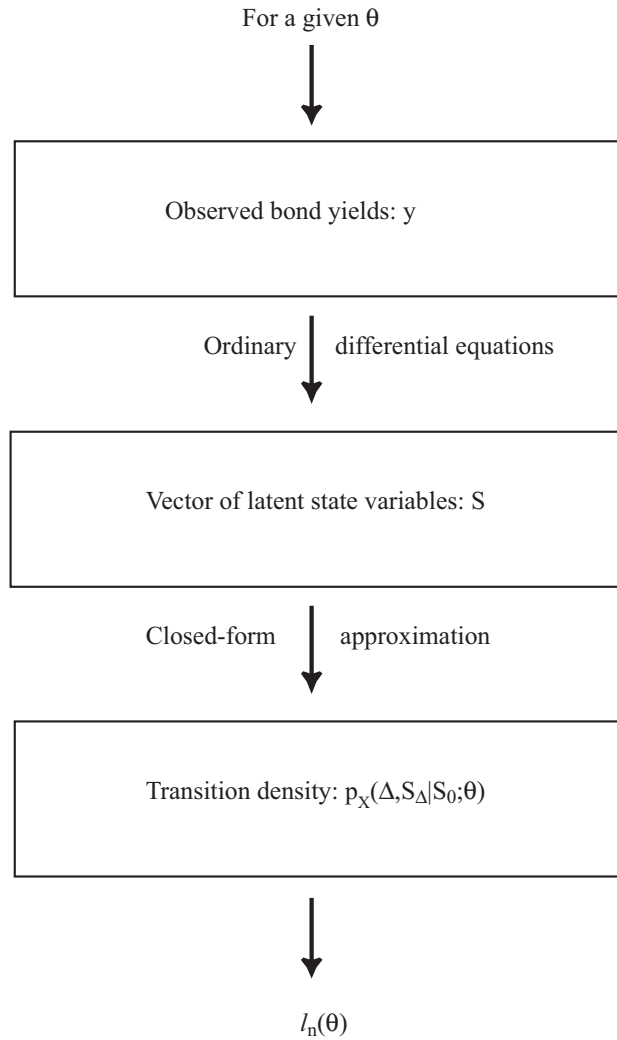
For a given $\theta$

Observed bond yields: y

Ordinary differential equations

Vector of latent state variables: S

Closed-form approximation

Transition density: $p_X(\Delta, S_\Delta | S_0; \theta)$

$l_n(\theta)$